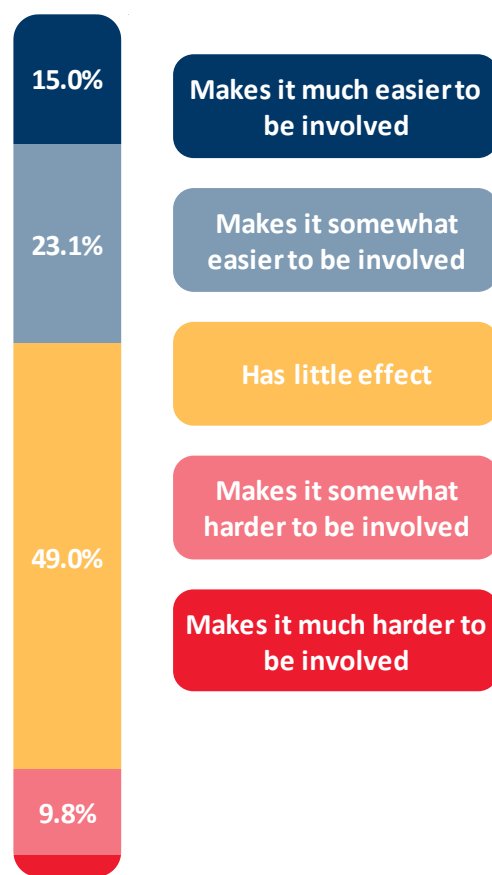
15.0%

23.1%

49.0%

9.8%

Makes it much easier to be involved

Makes it somewhat easier to be involved

Has little effect

Makes it somewhat harder to be involved

Makes it much harder to be involved